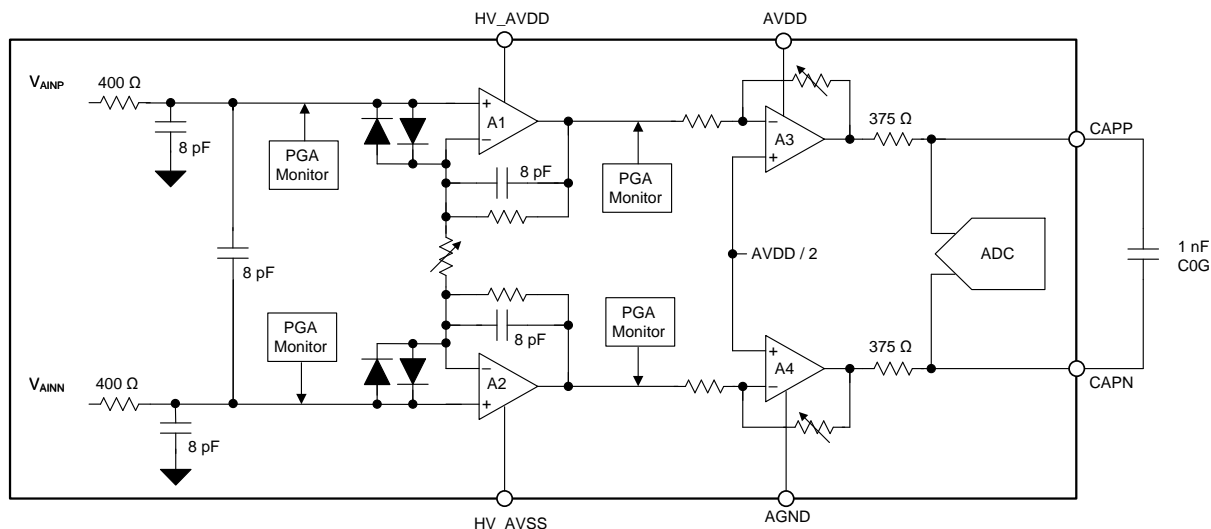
HV_AVDD

AVDD

$V_{AINP}$

400 Ω

8 pF

PGA Monitor

+

–

A1

8 pF

PGA Monitor

–

A3

+

375 Ω

CAPP

8 pF

AVDD / 2

ADC

1 nF
C0G

PGA Monitor

8 pF

PGA Monitor

–

A2

+

+

A4

–

375 Ω

CAPN

$V_{AINN}$

400 Ω

8 pF

HV_AVSS

AGND